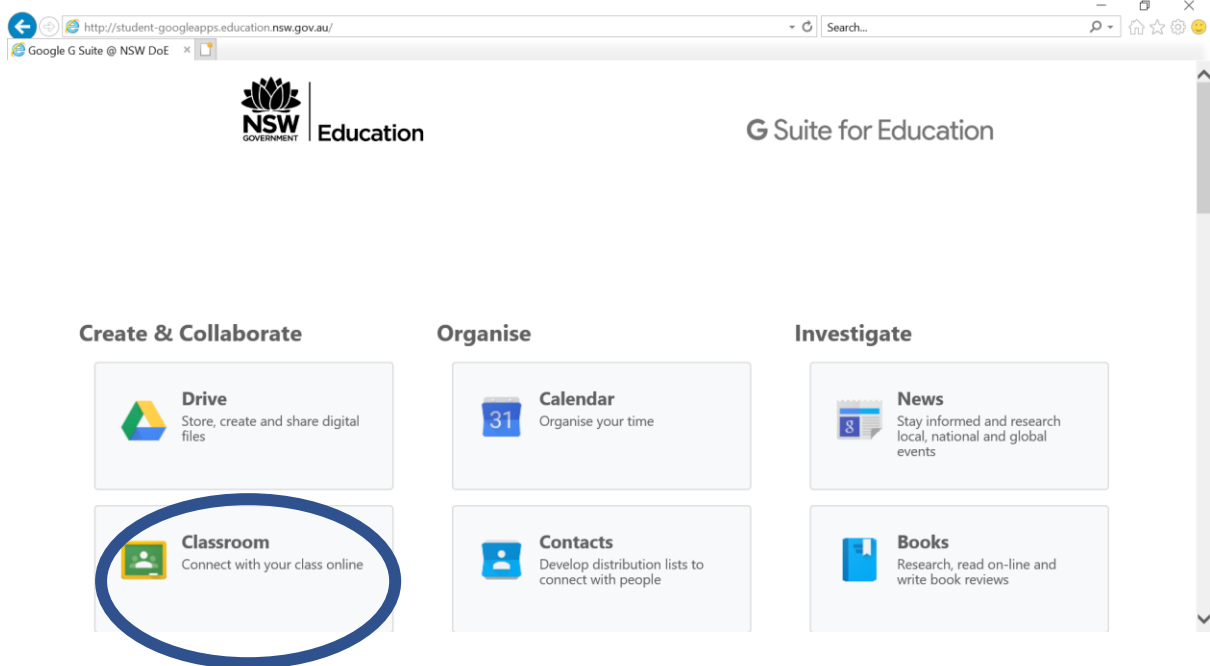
http://student-googleapps.education.nsw.gov.au/

Search...

Google G Suite @ NSW DoE ×

NSW GOVERNMENT Education

G Suite for Education

Create & Collaborate

Organise

Investigate

Drive
Store, create and share digital files

Calendar
31
Organise your time

News
Stay informed and research local, national and global events

Classroom
Connect with your class online

Contacts
Develop distribution lists to connect with people

Books
Research, read on-line and write book reviews